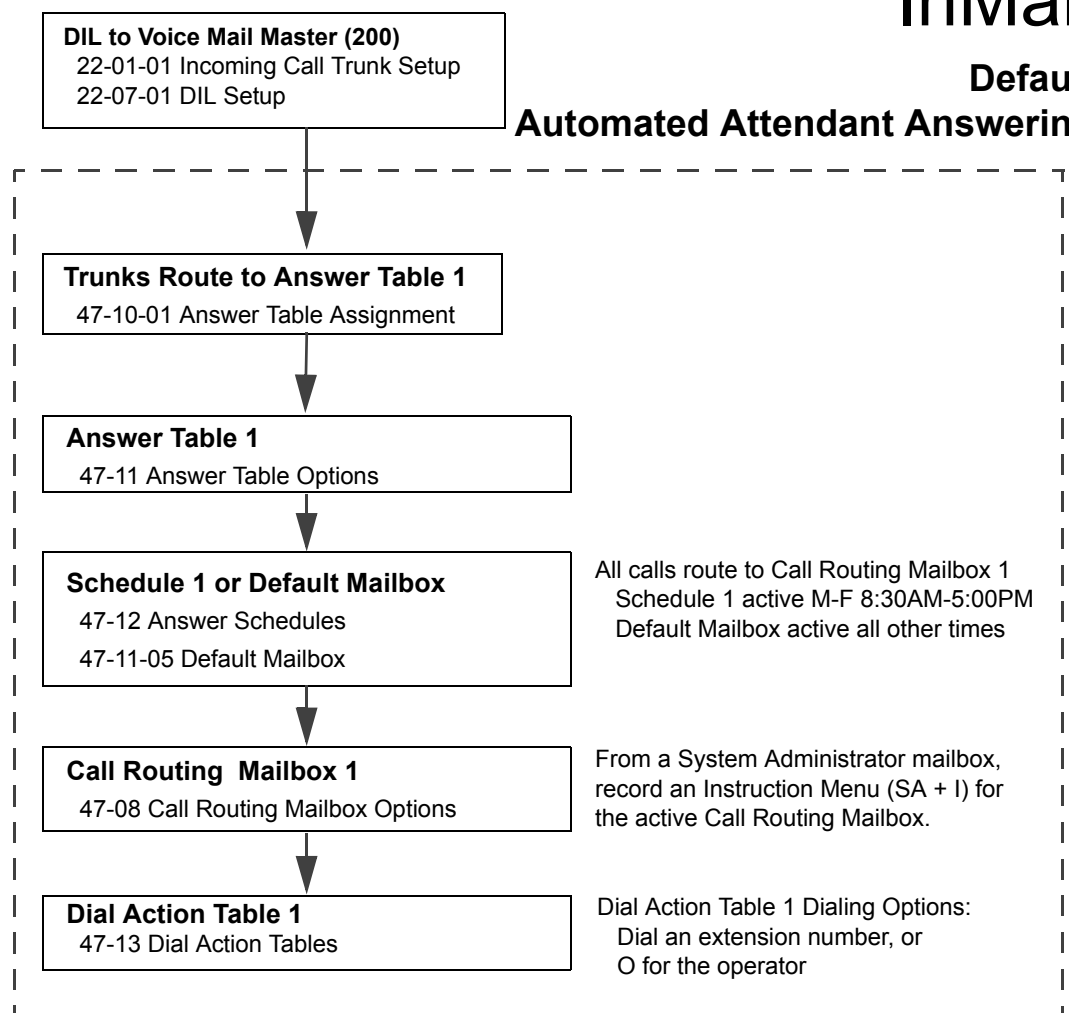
InMa

Defau

Automated Attendant Answerin

DIL to Voice Mail Master (200)
22-01-01 Incoming Call Trunk Setup
22-07-01 DIL Setup

Trunks Route to Answer Table 1
47-10-01 Answer Table Assignment

Answer Table 1
47-11 Answer Table Options

Schedule 1 or Default Mailbox
47-12 Answer Schedules
47-11-05 Default Mailbox

All calls route to Call Routing Mailbox 1
Schedule 1 active M-F 8:30AM-5:00PM
Default Mailbox active all other times

Call Routing Mailbox 1
47-08 Call Routing Mailbox Options

From a System Administrator mailbox, record an Instruction Menu (SA + I) for the active Call Routing Mailbox.

Dial Action Table 1
47-13 Dial Action Tables

Dial Action Table 1 Dialing Options:
Dial an extension number, or
O for the operator